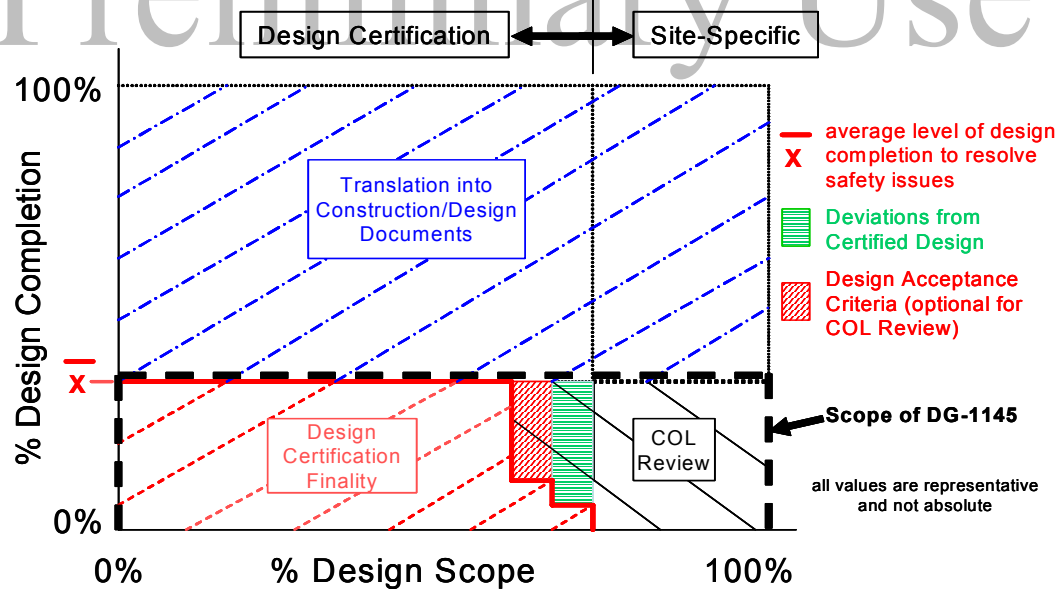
Preliminary Use

Design Certification

Site-Specific

100%

% Design Completion

x

Translation into Construction/Design Documents

average level of design completion to resolve safety issues

x

Deviations from Certified Design

Design Acceptance Criteria (optional for COL Review)

Design Certification Finality

COL Review

Scope of DG-1145

all values are representative and not absolute

0%

0%

% Design Scope

100%